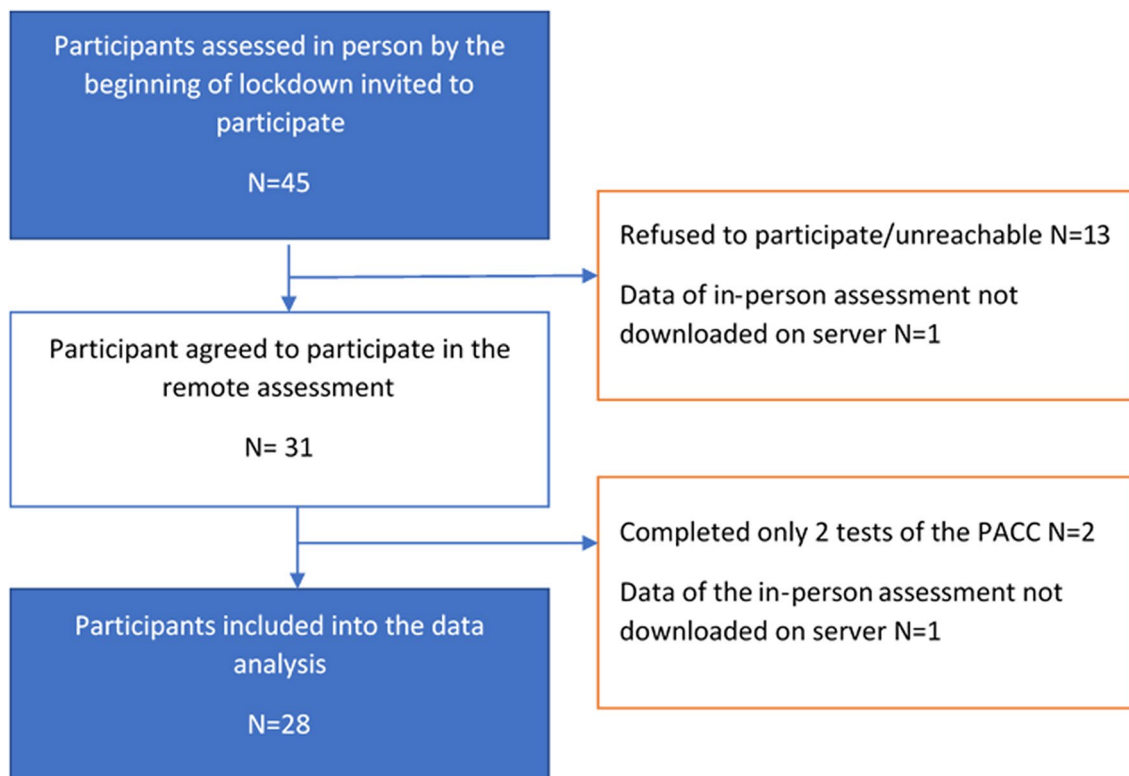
Participants assessed in person by the beginning of lockdown invited to participate

N=45

Refused to participate/unreachable N=13

Data of in-person assessment not downloaded on server N=1

Participant agreed to participate in the remote assessment

N= 31

Completed only 2 tests of the PACC N=2

Data of the in-person assessment not downloaded on server N=1

Participants included into the data analysis

N=28